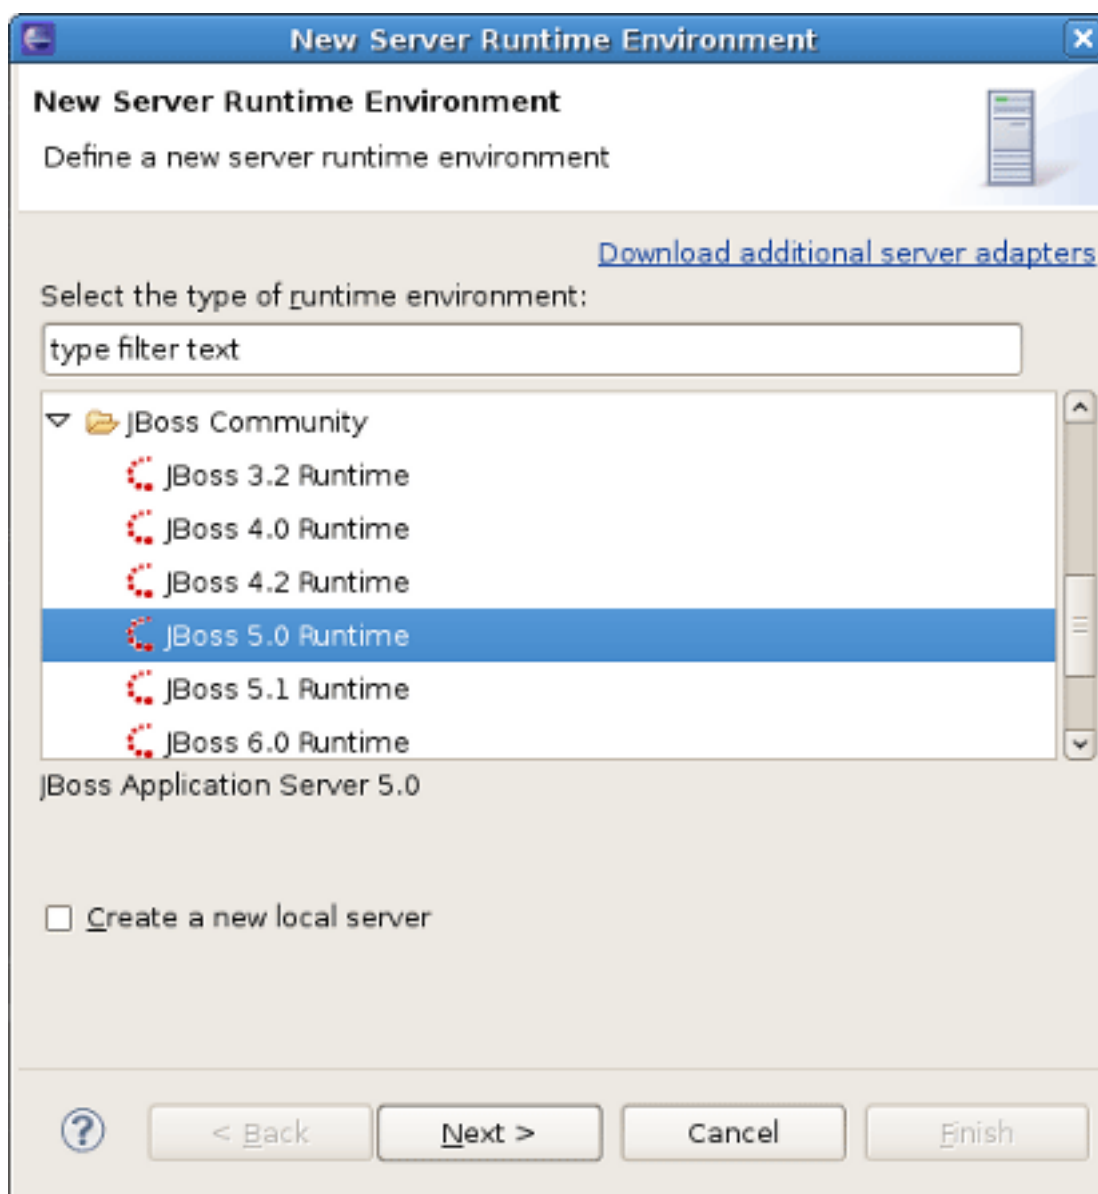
New Server Runtime Environment

New Server Runtime Environment

Define a new server runtime environment

Download additional server adapters

Select the type of runtime environment:

type filter text

JBoss Community

JBoss 3.2 Runtime

JBoss 4.0 Runtime

JBoss 4.2 Runtime

JBoss 5.0 Runtime

JBoss 5.1 Runtime

JBoss 6.0 Runtime

JBoss Application Server 5.0

Create a new local server

< Back

Next >

Cancel

Finish